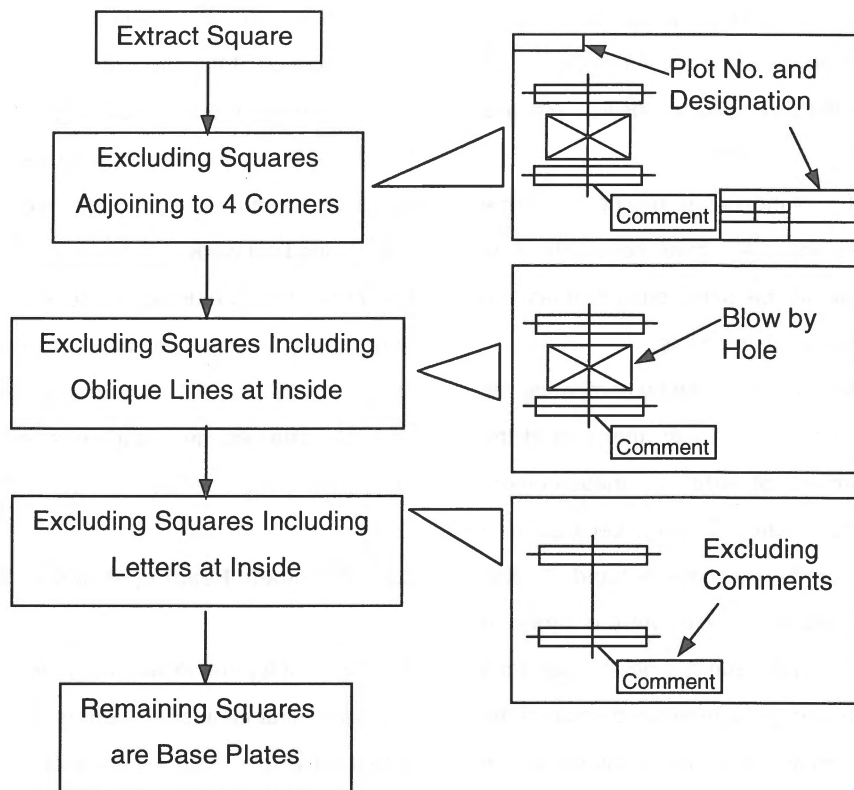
Extract Square

Excluding Squares Adjoining to 4 Corners

Plot No. and Designation

Comment

Excluding Squares Including Oblique Lines at Inside

Blow by Hole

Comment

Excluding Squares Including Letters at Inside

Excluding Comments

Comment

Remaining Squares are Base Plates